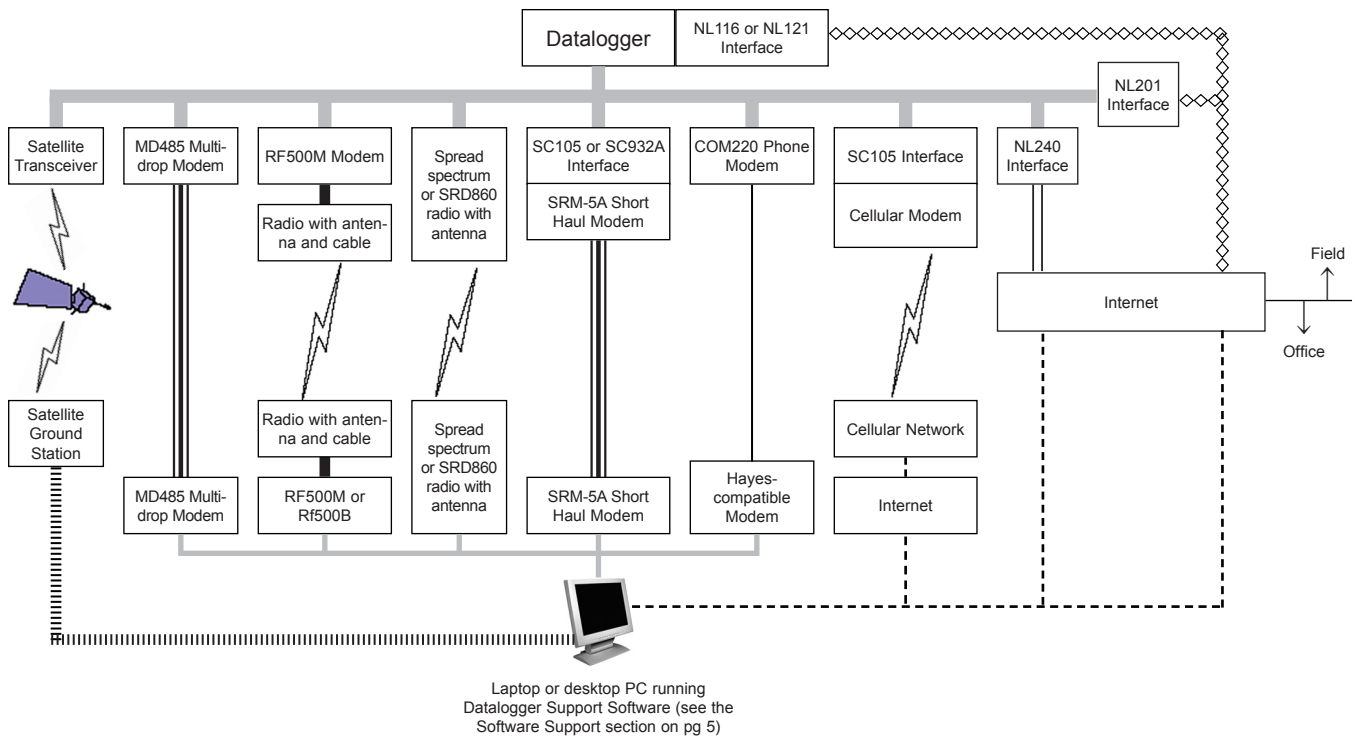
Datalogger

NL116 or NL121 Interface

NL201 Interface

Satellite Transceiver

MD485 Multidrop Modem

RF500M Modem

Spread spectrum or SRD860 radio with antenna

SC105 or SC932A Interface

SRM-5A Short Haul Modem

COM220 Phone Modem

SC105 Interface

Cellular Modem

NL240 Interface

Radio with antenna and cable

Field

Internet

Office

Satellite Ground Station

Radio with antenna and cable

Spread spectrum or SRD860 radio with antenna

Cellular Network

MD485 Multidrop Modem

RF500M or Rf500B

SRM-5A Short Haul Modem

Hayes-compatible Modem

Internet

Laptop or desktop PC running Datalogger Support Software (see the Software Support section on pg 5)